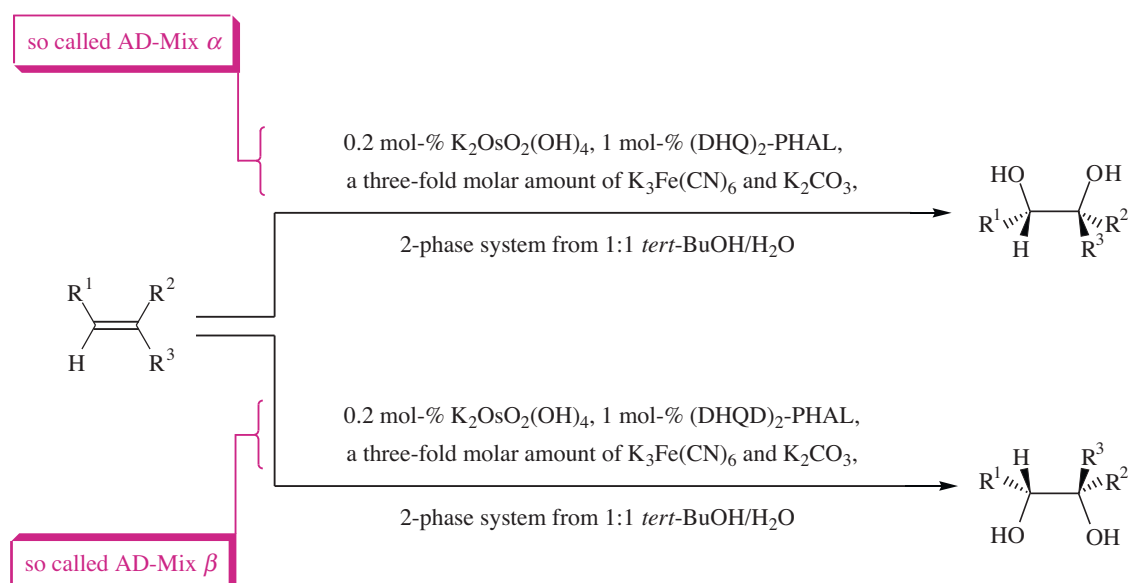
so called AD-Mix $\alpha$

0.2 mol-% $K_2OsO_2(OH)_4$, 1 mol-% $(DHQ)_2$-PHAL, a three-fold molar amount of $K_3Fe(CN)_6$ and $K_2CO_3$,

2-phase system from 1:1 *tert*-BuOH/$H_2O$

HO OH $R^1$ H $R^2$ $R^3$

$R^1$ $R^2$ H $R^3$

0.2 mol-% $K_2OsO_2(OH)_4$, 1 mol-% $(DHQD)_2$-PHAL, a three-fold molar amount of $K_3Fe(CN)_6$ and $K_2CO_3$,

2-phase system from 1:1 *tert*-BuOH/$H_2O$

H $R^3$ $R^1$ $R^2$ HO OH

so called AD-Mix $\beta$